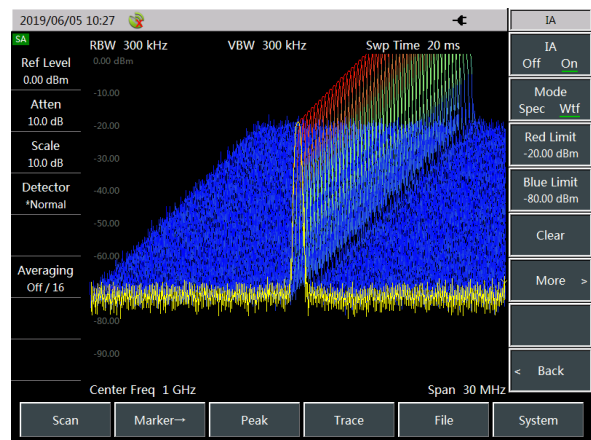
2019/06/05 10:27

IA

SA

Ref Level
0.00 dBm

Atten
10.0 dB

Scale
10.0 dB

Detector
*Normal

Averaging
Off / 16

RBW 300 kHz
VBW 300 kHz
Swp Time 20 ms

0.00 dBm
-10.00
-20.00
-30.00
-40.00
-50.00
-60.00
-70.00
-80.00
-90.00

Center Freq 1 GHz
Span 30 MHz

IA
Off On

Mode
Spec Wtf

Red Limit
-20.00 dBm

Blue Limit
-80.00 dBm

Clear

More >

< Back

Scan
Marker→
Peak
Trace
File
System